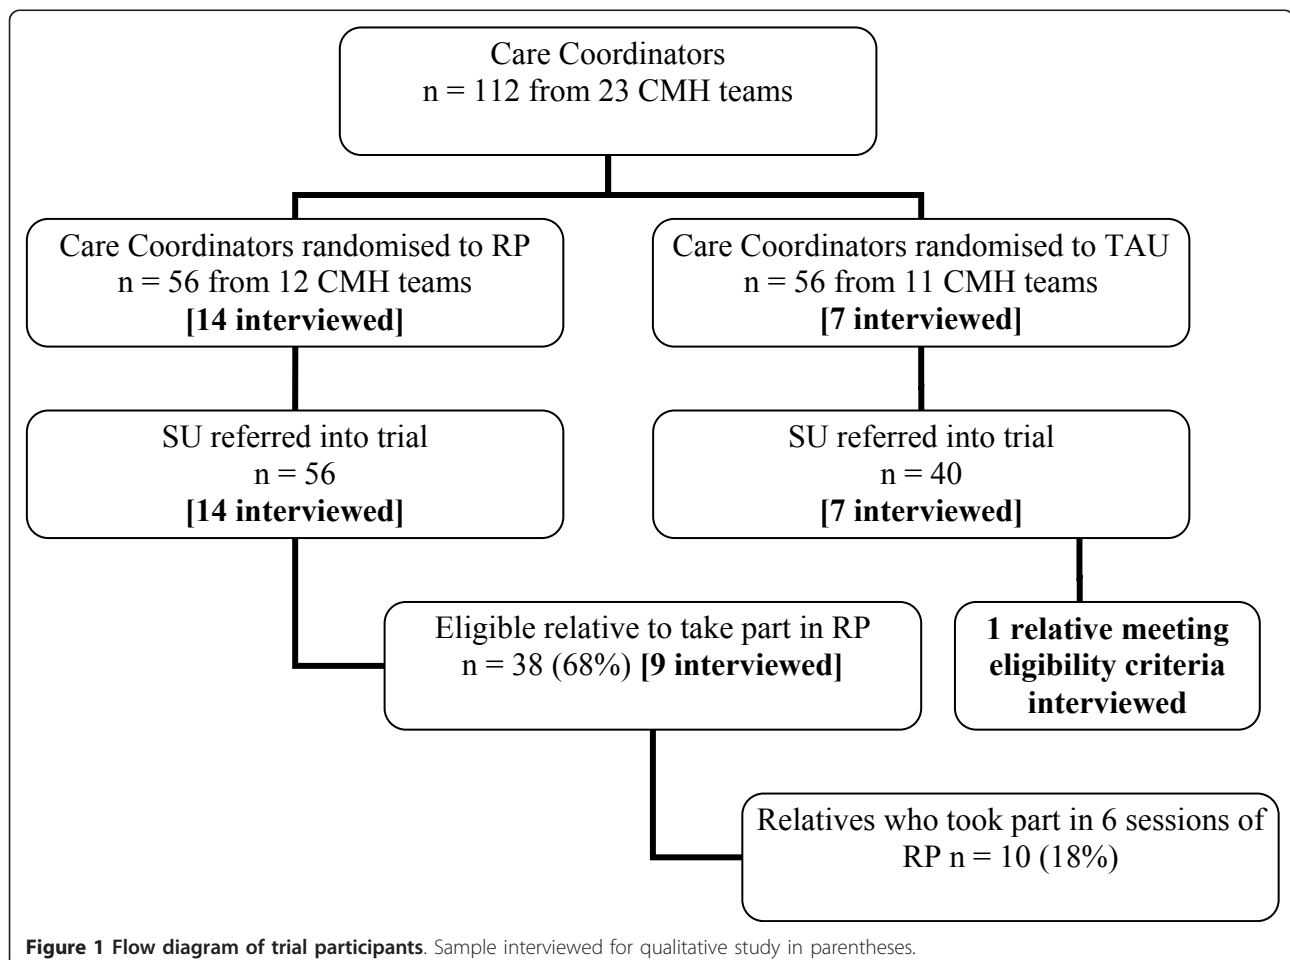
Care Coordinators
n = 112 from 23 CMH teams

Care Coordinators randomised to RP
n = 56 from 12 CMH teams
**[14 interviewed]**

Care Coordinators randomised to TAU
n = 56 from 11 CMH teams
**[7 interviewed]**

SU referred into trial
n = 56
**[14 interviewed]**

SU referred into trial
n = 40
**[7 interviewed]**

Eligible relative to take part in RP
n = 38 (68%) **[9 interviewed]**

**1 relative meeting eligibility criteria interviewed**

Relatives who took part in 6 sessions of RP n = 10 (18%)

**Figure 1 Flow diagram of trial participants**. Sample interviewed for qualitative study in parentheses.